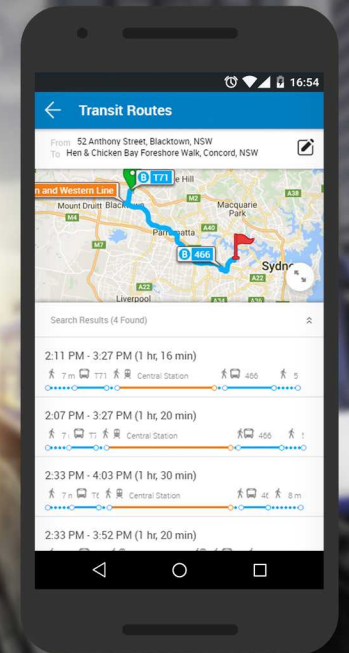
16:54

Transit Routes

From 52 Anthony Street, Blacktown, NSW
To Hen & Chicken Bay Foreshore Walk, Concord, NSW

n and Western Line
T71
Mount Druitt Blacktown
Hill
Macquarie Park
M7
M4
Parramatta
466
Sydn
A22
Liverpool
A6
A28
A36
M5

Search Results (4 Found)

2:11 PM - 3:27 PM (1 hr, 16 min)
7 m T71 Central Station 466 5

2:07 PM - 3:27 PM (1 hr, 20 min)
7 T1 Central Station 466

2:33 PM - 4:03 PM (1 hr, 30 min)
7 m T1 Central Station 4 8 m

2:33 PM - 3:52 PM (1 hr, 20 min)